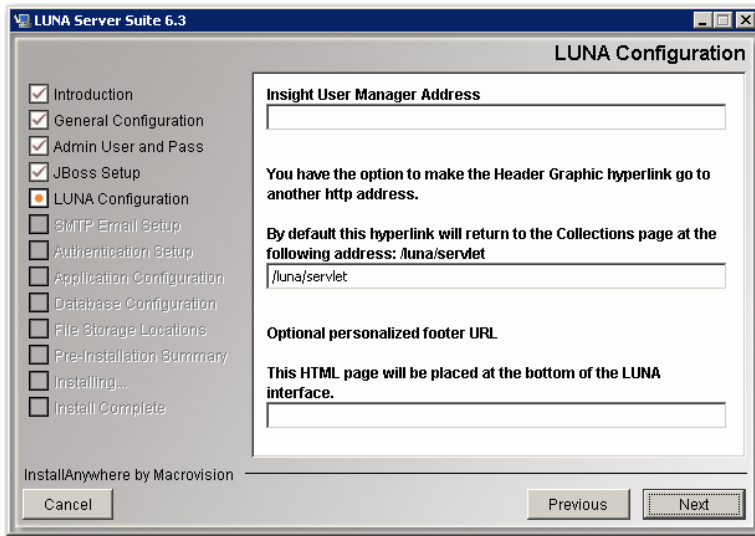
LUNA Server Suite 6.3

LUNA Configuration

Introduction
General Configuration
Admin User and Pass
JBoss Setup
LUNA Configuration
SMTP Email Setup
Authentication Setup
Application Configuration
Database Configuration
File Storage Locations
Pre-Installation Summary
Installing...
Install Complete

Insight User Manager Address

You have the option to make the Header Graphic hyperlink go to another http address.

By default this hyperlink will return to the Collections page at the following address: /luna/servlet

/luna/servlet

Optional personalized footer URL

This HTML page will be placed at the bottom of the LUNA interface.

InstallAnywhere by Macrovision

Cancel

Previous

Next